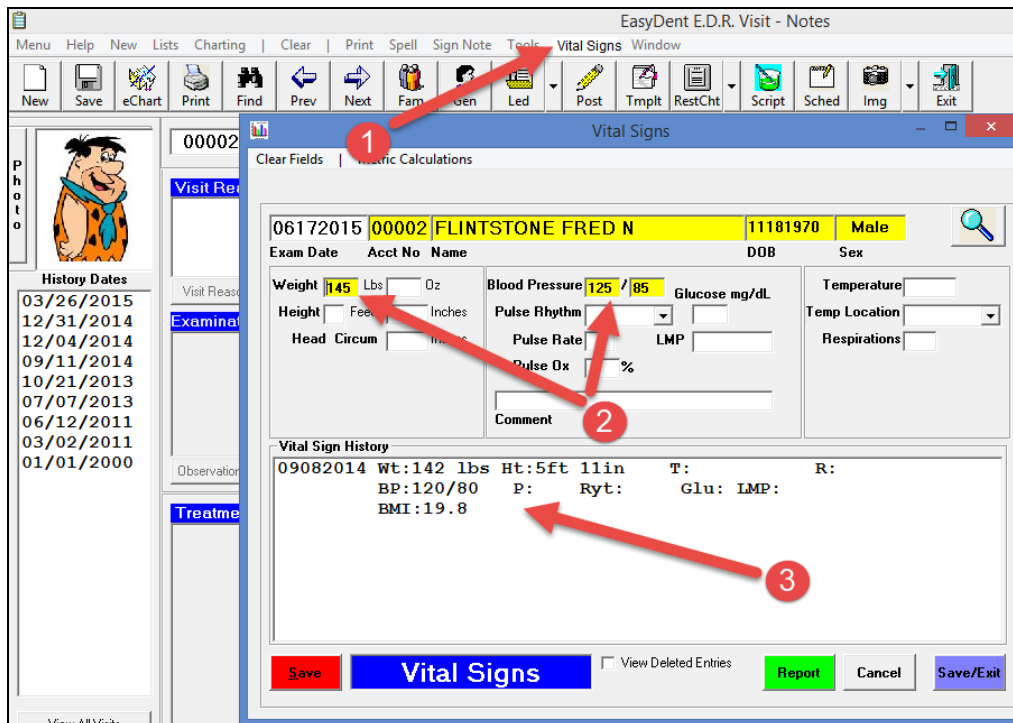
EasyDent E.D.R. Visit - Notes

Menu Help New Lists Charting | Clear | Print Spell Sign Note Tools Vital Signs Window

New Save eChart Print Find Prev Next Fam Gen Led Post Tmplt RestCht Script Sched Img Exit

Photo

History Dates
03/26/2015
12/31/2014
12/04/2014
09/11/2014
10/21/2013
07/07/2013
06/12/2011
03/02/2011
01/01/2000

00002

Visit Rea
Visit Reaso
Examinat
Observation
Treatme

View All Visits

Vital Signs

Clear Fields | Metric Calculations

06172015 00002 FLINTSTONE FRED N 11181970 Male
Exam Date Acct No Name DOB Sex

Weight 145 Lbs Oz
Height Feet Inches
Head Circum Inches

Blood Pressure 125 / 85 Glucose mg/dL
Pulse Rhythm
Pulse Rate LMP
Pulse Ox %
Comment

Temperature
Temp Location
Respirations

1
2
3

Vital Sign History
09082014 Wt:142 lbs Ht:5ft 11in T: R:
BP:120/80 P: Ryt: Glu: LMP:
BMI:19.8

Save Vital Signs View Deleted Entries Report Cancel Save/Exit